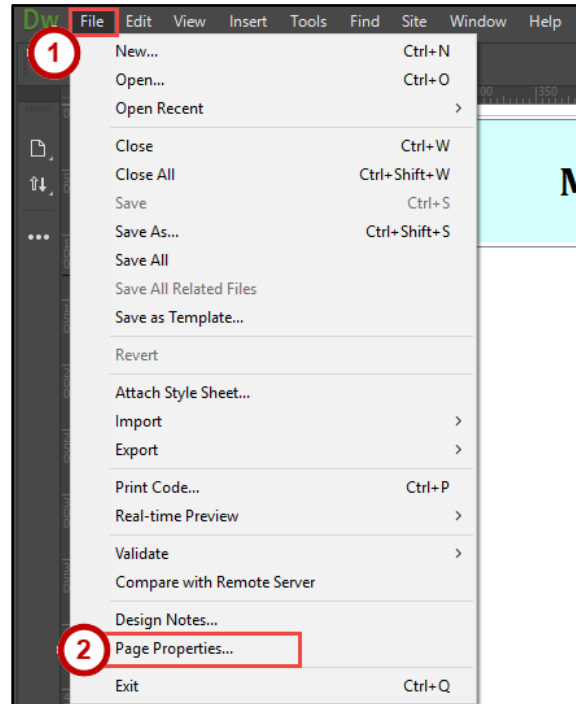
Dw File Edit View Insert Tools Find Site Window Help

1

New... Ctrl+N
Open... Ctrl+O
Open Recent

Close Ctrl+W
Close All Ctrl+Shift+W
Save Ctrl+S
Save As... Ctrl+Shift+S
Save All
Save All Related Files
Save as Template...

Revert

Attach Style Sheet...
Import
Export

Print Code... Ctrl+P
Real-time Preview

Validate
Compare with Remote Server

Design Notes...
2
Page Properties...

Exit Ctrl+Q

300 350

M